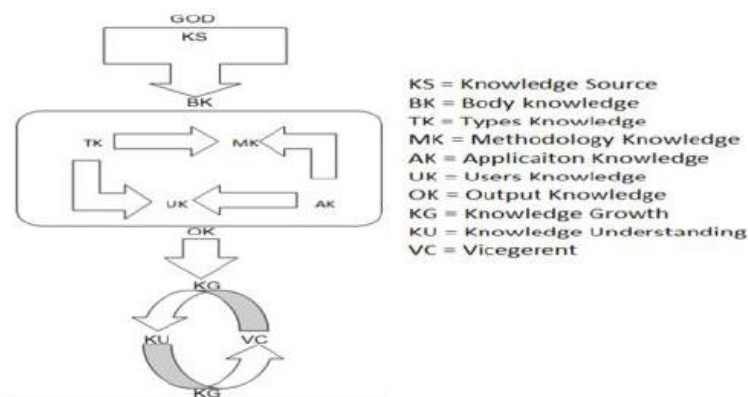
GOD
KS
BK
TK
MK
UK
AK
OK
KG
KU
VC
KG

KS = Knowledge Source
BK = Body knowledge
TK = Types Knowledge
MK = Methodology Knowledge
AK = Applicaiton Knowledge
UK = Users Knowledge
OK = Output Knowledge
KG = Knowledge Growth
KU = Knowledge Understanding
VC = Vicegerent